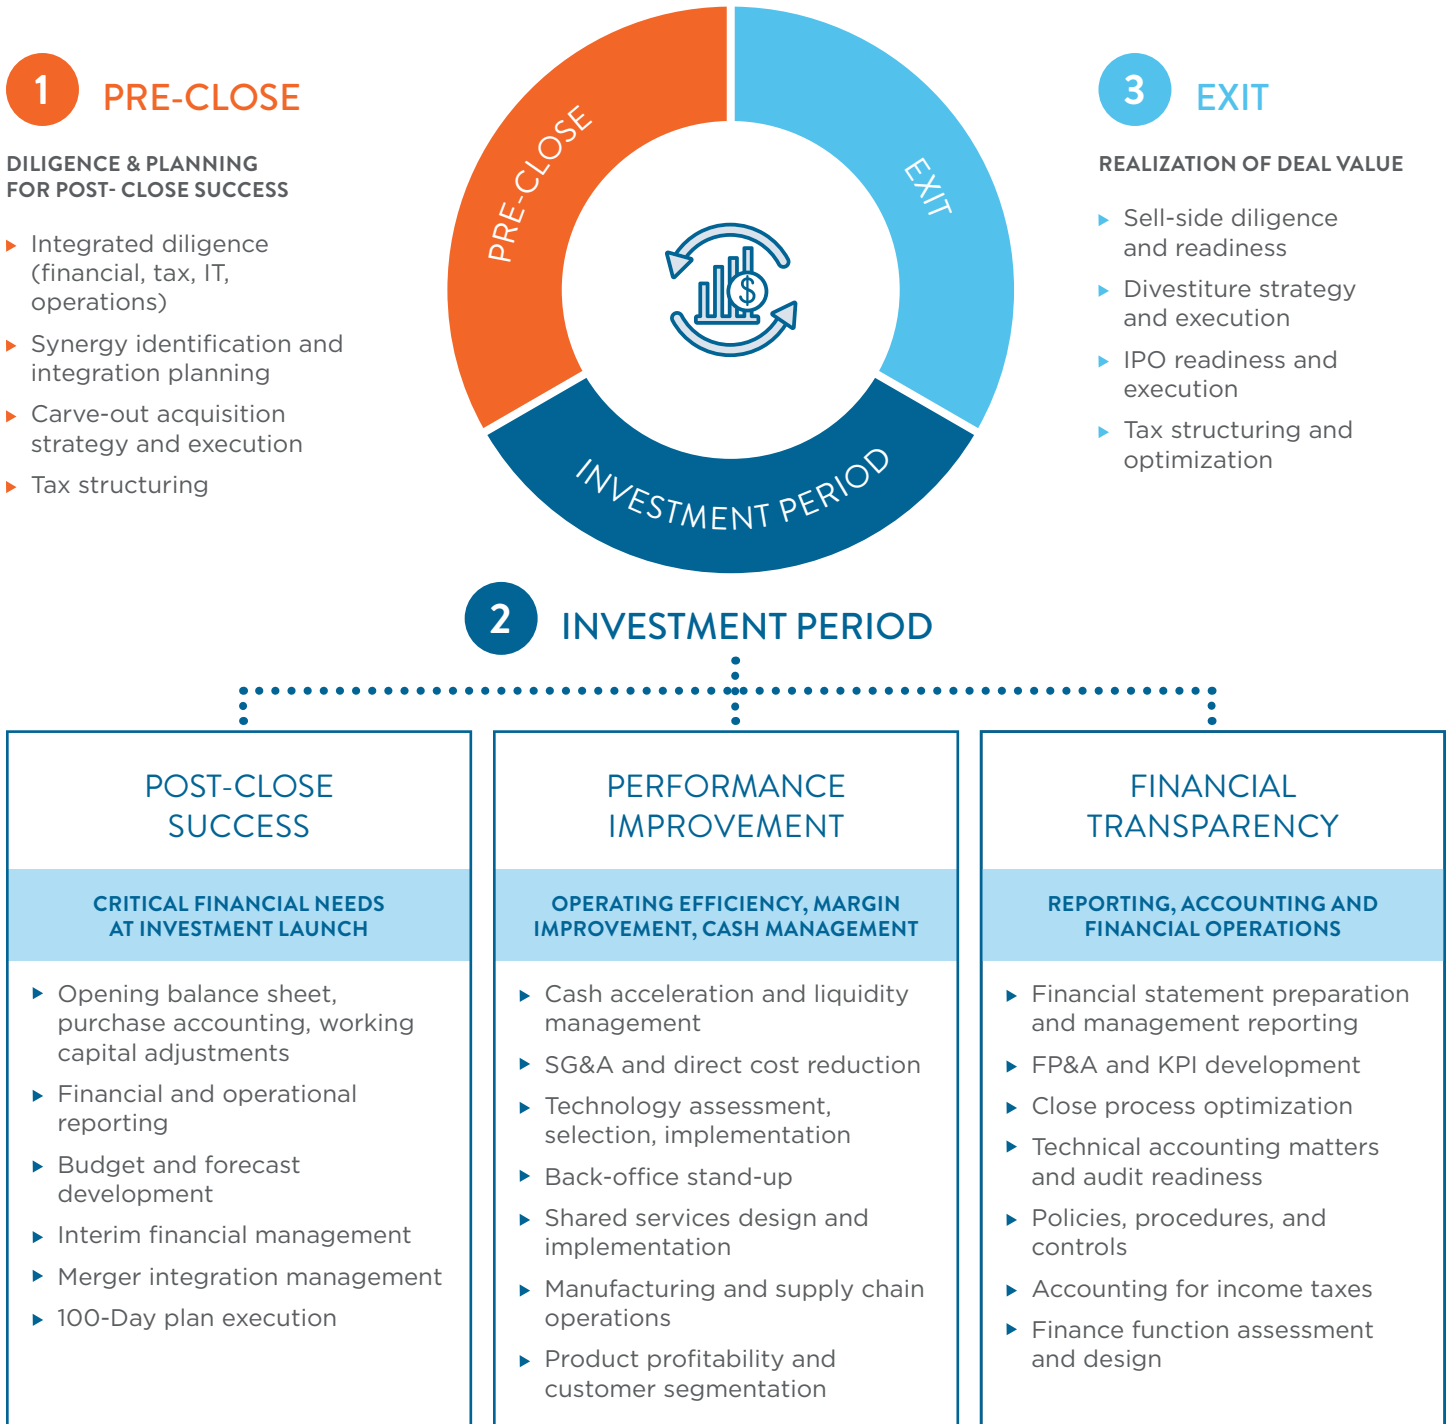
1 PRE-CLOSE

DILIGENCE & PLANNING FOR POST- CLOSE SUCCESS

- Integrated diligence (financial, tax, IT, operations)
- Synergy identification and integration planning
- Carve-out acquisition strategy and execution
- Tax structuring

PRE-CLOSE

EXIT

INVESTMENT PERIOD

3 EXIT

REALIZATION OF DEAL VALUE

- Sell-side diligence and readiness
- Divestiture strategy and execution
- IPO readiness and execution
- Tax structuring and optimization

2 INVESTMENT PERIOD

POST-CLOSE SUCCESS

CRITICAL FINANCIAL NEEDS AT INVESTMENT LAUNCH

- Opening balance sheet, purchase accounting, working capital adjustments
- Financial and operational reporting
- Budget and forecast development
- Interim financial management
- Merger integration management
- 100-Day plan execution

PERFORMANCE IMPROVEMENT

OPERATING EFFICIENCY, MARGIN IMPROVEMENT, CASH MANAGEMENT

- Cash acceleration and liquidity management
- SG&A and direct cost reduction
- Technology assessment, selection, implementation
- Back-office stand-up
- Shared services design and implementation
- Manufacturing and supply chain operations
- Product profitability and customer segmentation

FINANCIAL TRANSPARENCY

REPORTING, ACCOUNTING AND FINANCIAL OPERATIONS

- Financial statement preparation and management reporting
- FP&A and KPI development
- Close process optimization
- Technical accounting matters and audit readiness
- Policies, procedures, and controls
- Accounting for income taxes
- Finance function assessment and design